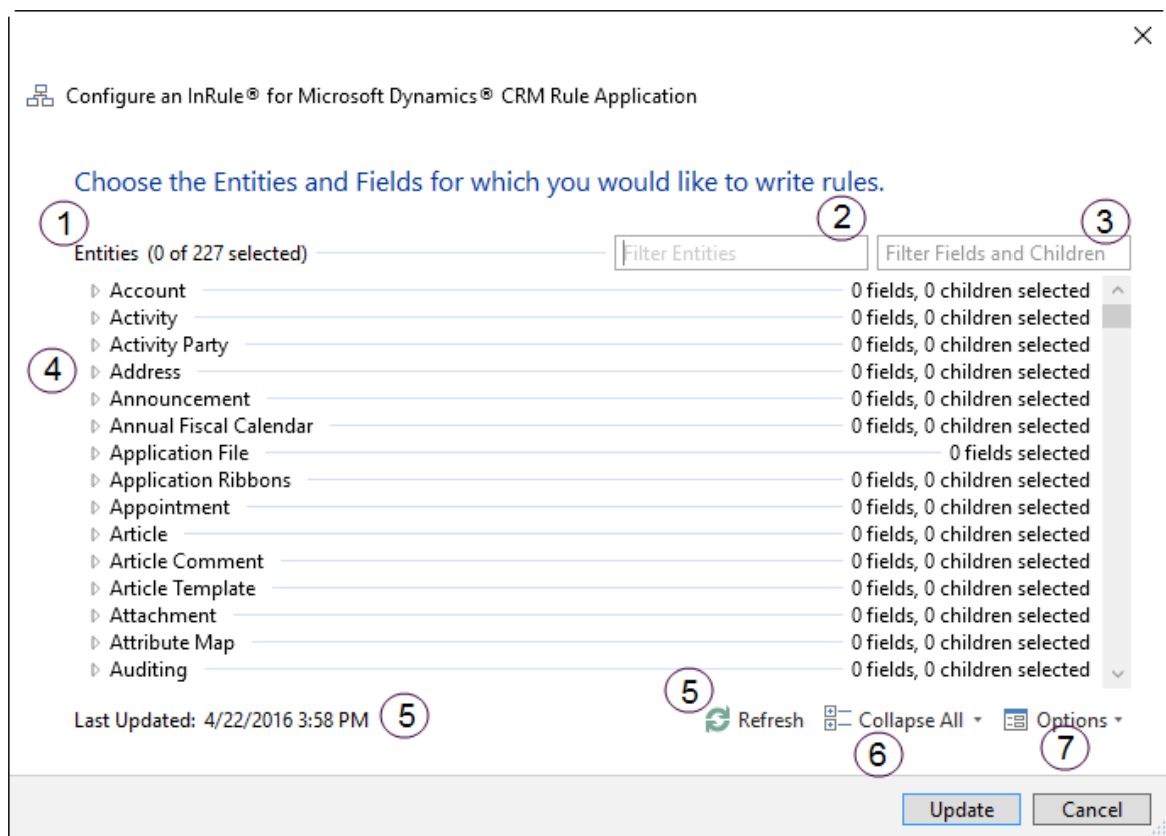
×

Configure an InRule® for Microsoft Dynamics® CRM Rule Application

Choose the Entities and Fields for which you would like to write rules.

1

2

3

Entities (0 of 227 selected)

Filter Entities

Filter Fields and Children

4

Account 0 fields, 0 children selected
Activity 0 fields, 0 children selected
Activity Party 0 fields, 0 children selected
Address 0 fields, 0 children selected
Announcement 0 fields, 0 children selected
Annual Fiscal Calendar 0 fields, 0 children selected
Application File 0 fields selected
Application Ribbons 0 fields, 0 children selected
Appointment 0 fields, 0 children selected
Article 0 fields, 0 children selected
Article Comment 0 fields, 0 children selected
Article Template 0 fields, 0 children selected
Attachment 0 fields, 0 children selected
Attribute Map 0 fields, 0 children selected
Auditing 0 fields, 0 children selected

5

Last Updated: 4/22/2016 3:58 PM

5

Refresh

Collapse All

Options

6

7

Update

Cancel